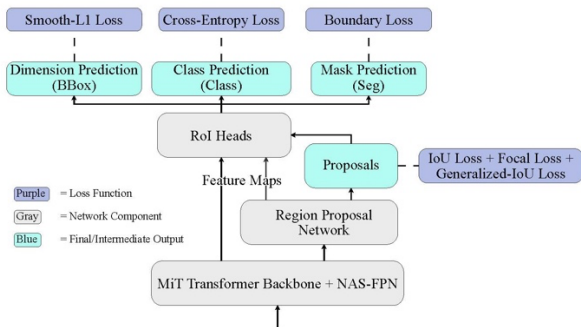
Smooth-L1 Loss

Cross-Entropy Loss

Boundary Loss

Dimension Prediction (BBox)

Class Prediction (Class)

Mask Prediction (Seg)

RoI Heads

Proposals

IoU Loss + Focal Loss + Generalized-IoU Loss

Feature Maps

Purple = Loss Function

Gray = Network Component

Blue = Final/Intermediate Output

Region Proposal Network

MiT Transformer Backbone + NAS-FPN